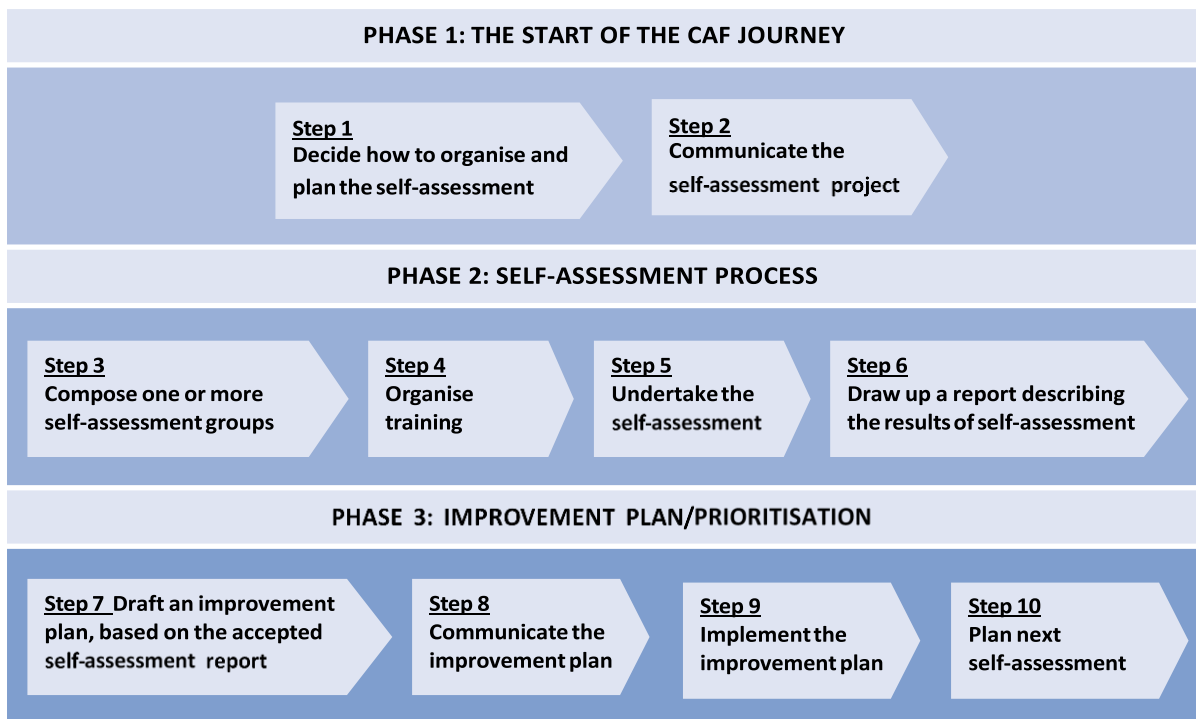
PHASE 1: THE START OF THE CAF JOURNEY

Step 1
Decide how to organise and plan the self-assessment

Step 2
Communicate the self-assessment project

PHASE 2: SELF-ASSESSMENT PROCESS

Step 3
Compose one or more self-assessment groups

Step 4
Organise training

Step 5
Undertake the self-assessment

Step 6
Draw up a report describing the results of self-assessment

PHASE 3: IMPROVEMENT PLAN/PRIORITISATION

Step 7 Draft an improvement plan, based on the accepted self-assessment report

Step 8
Communicate the improvement plan

Step 9
Implement the improvement plan

Step 10
Plan next self-assessment